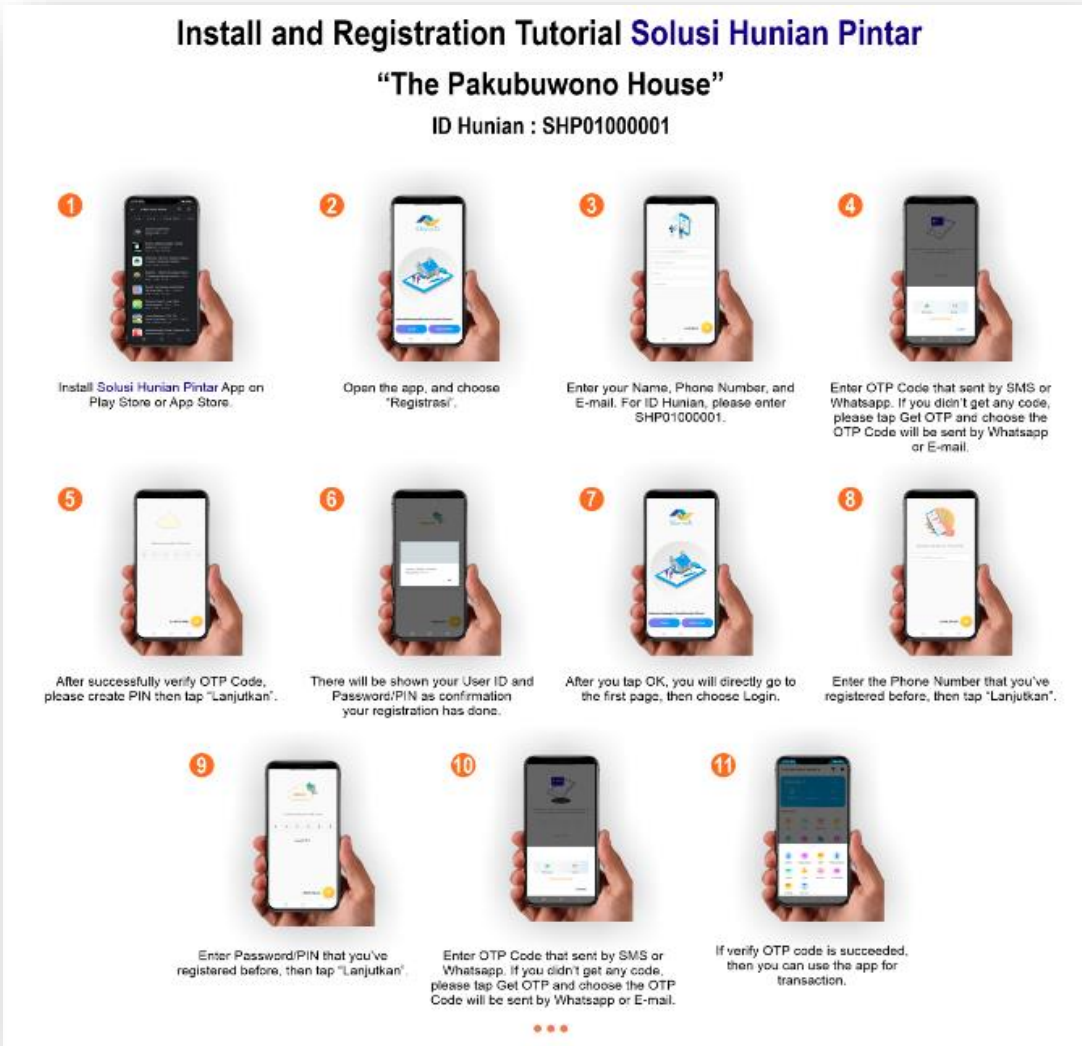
Install and Registration Tutorial Solusi Hunian Pintar

"The Pakubuwono House"

ID Hunian : SHP01000001

1

Install Solusi Hunian Pintar App on Play Store or App Store.

2

Open the app, and choose "Registrasi".

3

Enter your Name, Phone Number, and E-mail. For ID Hunian, please enter SHP01000001.

4

Enter OTP Code that sent by SMS or Whatsapp. If you didn't get any code, please tap Get OTP and choose the OTP Code will be sent by Whatsapp or E-mail.

5

After successfully verify OTP Code, please create PIN then tap "Lanjutkan".

6

There will be shown your User ID and Password/PIN as confirmation your registration has done.

7

After you tap OK, you will directly go to the first page, then choose Login.

8

Enter the Phone Number that you've registered before, then tap "Lanjutkan".

9

Enter Password/PIN that you've registered before, then tap "Lanjutkan".

10

Enter OTP Code that sent by SMS or Whatsapp. If you didn't get any code, please tap Get OTP and choose the OTP Code will be sent by Whatsapp or E-mail.

11

If verify OTP code is succeeded, then you can use the app for transaction.